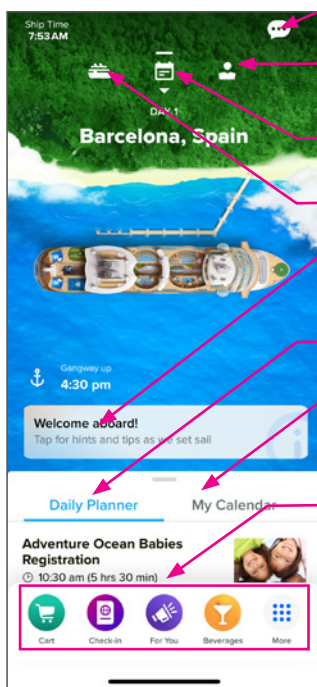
Ship Time
7:53 AM

DAY 1
Barcelona, Spain

Gangway up
4:30 pm

Welcome aboard!
Tap for hints and tips as we set sail

Daily Planner
My Calendar

Adventure Ocean Babies Registration
10:30 am (5 hrs 30 min)

Cart
Check-in
For You
Beverages
More